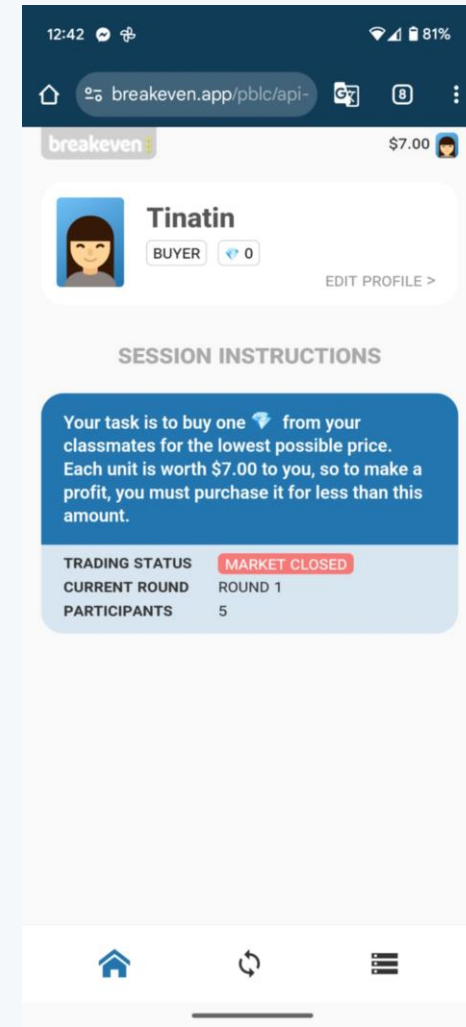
12:42

81%

breakeven.app/pblc/api-

8

breakeven

$7.00

Tinatin

BUYER 0

EDIT PROFILE >

SESSION INSTRUCTIONS

Your task is to buy one from your classmates for the lowest possible price. Each unit is worth $7.00 to you, so to make a profit, you must purchase it for less than this amount.

| | |
|---|---|
| TRADING STATUS | MARKET CLOSED |
| CURRENT ROUND | ROUND 1 |
| PARTICIPANTS | 5 |